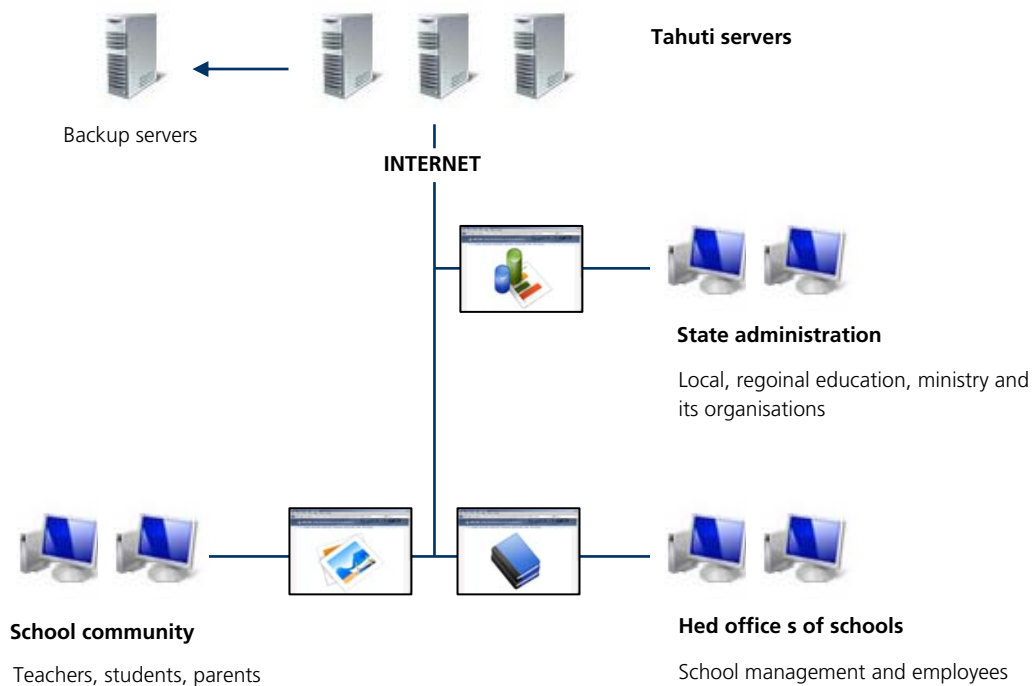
Tahuti servers

Backup servers

INTERNET

State administration

Local, regoinal education, ministry and its organisations

School community

Teachers, students, parents

Hed office s of schools

School management and employees